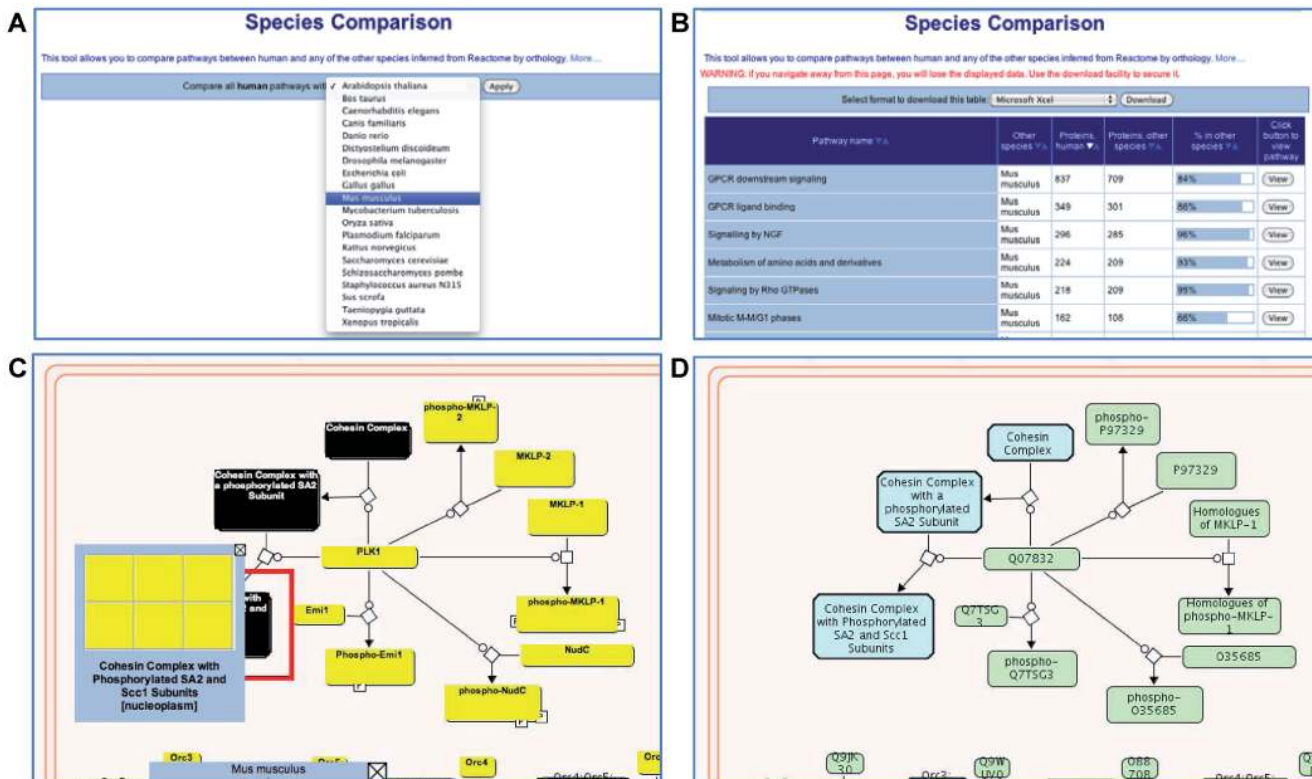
A

Species Comparison

This tool allows you to compare pathways between human and any of the other species inferred from Reactome by orthology. More...

Compare all human pathways with ✓ Arabidopsis thaliana
Bos taurus
Caenorhabditis elegans
Canis familiaris
Danio rerio
Dictyostelium discoideum
Drosophila melanogaster
Escherichia coli
Gallus gallus
Mus musculus
Mycobacterium tuberculosis
Oryza sativa
Plasmodium falciparum
Rattus norvegicus
Saccharomyces cerevisiae
Schizosaccharomyces pombe
Staphylococcus aureus N315
Sus scrofa
Taeniopygia guttata
Xenopus tropicalis

Apply

B

Species Comparison

This tool allows you to compare pathways between human and any of the other species inferred from Reactome by orthology. More...
WARNING: if you navigate away from this page, you will lose the displayed data. Use the download facility to secure it.

Select format to download this table: Microsoft Xcel Download

| Pathway name | Other species | Proteins, human | Proteins, other species | % in other species | Click button to view pathway |
|---|---|---|---|---|---|
| GPCR downstream signaling | Mus musculus | 837 | 709 | 84% | View |
| GPCR ligand binding | Mus musculus | 349 | 301 | 86% | View |
| Signalling by NGF | Mus musculus | 296 | 285 | 96% | View |
| Metabolism of amino acids and derivatives | Mus musculus | 224 | 209 | 93% | View |
| Signaling by Rho GTPases | Mus musculus | 218 | 209 | 95% | View |
| Mitotic M-M/G1 phases | Mus musculus | 162 | 108 | 66% | View |

C

Cohesin Complex
phospho-MKLP-2
MKLP-2
Cohesin Complex with a phosphorylated SA2 Subunit
MKLP-1
PLK1
Emi1
phospho-MKLP-1
Phospho-Emi1
NudC
phospho-NudC
Cohesin Complex with Phosphorylated SA2 and Scc1 Subunits [nucleoplasm]
Orc3
Mus musculus
Orc5
Orc4
Orc

D

phospho-P97329
Cohesin Complex
P97329
Cohesin Complex with a phosphorylated SA2 Subunit
Homologues of MKLP-1
Q07832
Q7TSG3
Cohesin Complex with Phosphorylated SA2 and Scc1 Subunits
Homologues of phospho-MKLP-1
O35685
phospho-Q7TSG3
phospho-O35685
Q9JK30
Q9WUV0
O88708